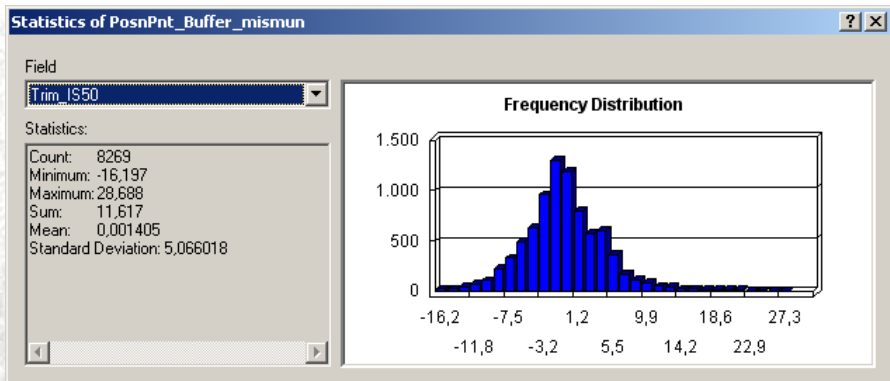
Statistics of PosnPnt_Buffer_mismun

?
X

Field

Trim_IS50

Statistics:

Count: 8269
Minimum: -16,197
Maximum: 28,688
Sum: 11,617
Mean: 0,001405
Standard Deviation: 5,066018

Frequency Distribution

1.500
1.000
500
0

-16,2
-11,8
-7,5
-3,2
1,2
5,5
9,9
14,2
18,6
22,9
27,3